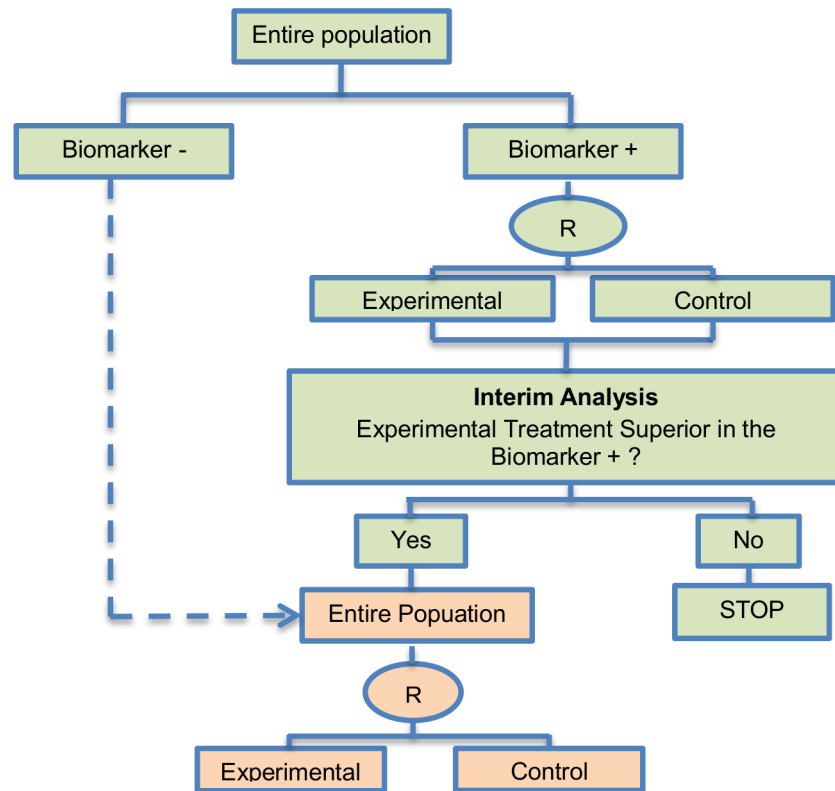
Entire population

Biomarker -

Biomarker +

R

Experimental

Control

**Interim Analysis**
Experimental Treatment Superior in the Biomarker + ?

Yes

No

Entire Popuation

STOP

R

Experimental

Control